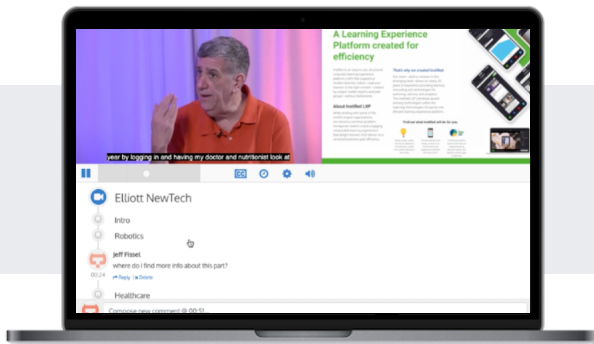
A Learning Experience Platform created for efficiency

About Instilled LXP

year by logging in and having my doctor and nutritionist look at

Elliott NewTech

Intro

Robotics

Jeff Fissel

where do I find more info about this part?

00:24

Reply | Delete

Healthcare

Compose new comment @ 00:51